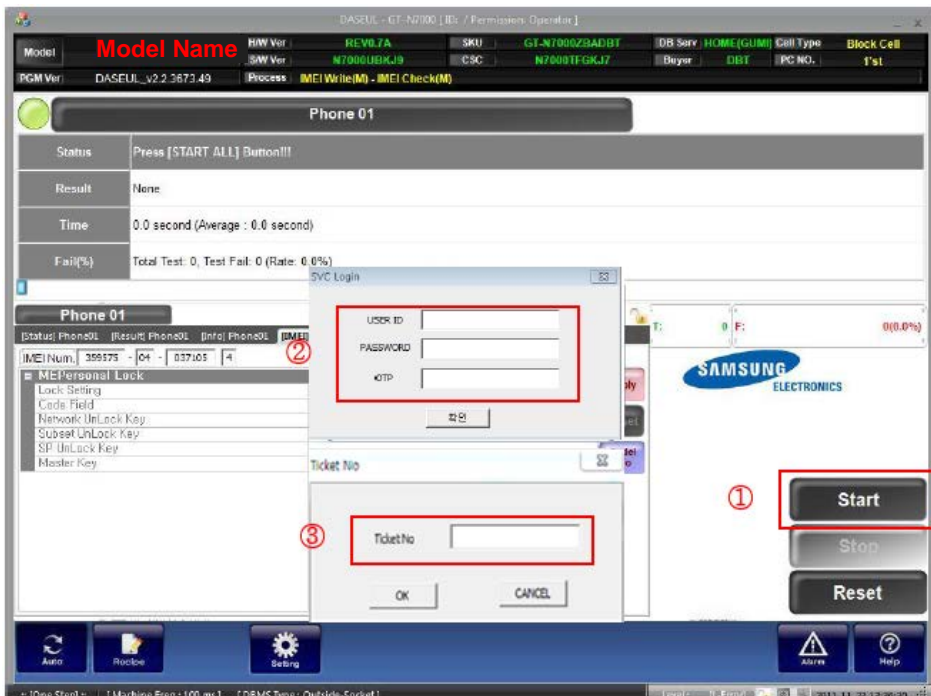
DASEUL - GT-N7000 [ ID: / Permission: Operator ]

Model Model Name H/W Ver REV0.7A SKU GT-N7000ZBADBT DB Serv HOME(GUMI) Cell Type Block Cell
S/W Ver N7000UBKJ9 CSC N7000TFGKJ7 Buyer DBT PC NO. 1'st
PGM Ver DASEUL_v2.2.3673.49 Process IMEI Write(M) - IMEI Check(M)

Phone 01

| Status | Press [START ALL] Button!!! |
|---|---|
| Result | None |
| Time | 0.0 second (Average : 0.0 second) |
| Fail(%) | Total Test: 0, Test Fail: 0 (Rate: 0.0%) |

Phone 01
[Status] Phone01 [Result] Phone01 [Info] Phone01 [IMEI
IMEI Num. 359575 - 04 - 037105 4
MEPersonal Lock
Lock Setting
Code Field
Network UnLock Key
Subset UnLock Key
SP UnLock Key
Master Key

SVC Login
② USER ID
PASSWORD
OTP
확인

Ticket No
③ Ticket No
OK CANCEL

T: 0 F: 0(0.0%)
SAMSUNG ELECTRONICS

① Start
Stop
Reset

Auto Reclose Setting Alarm Help

[One Step] [Machine Freq : 100 ms] [DBMS Type : Outside-Socket]